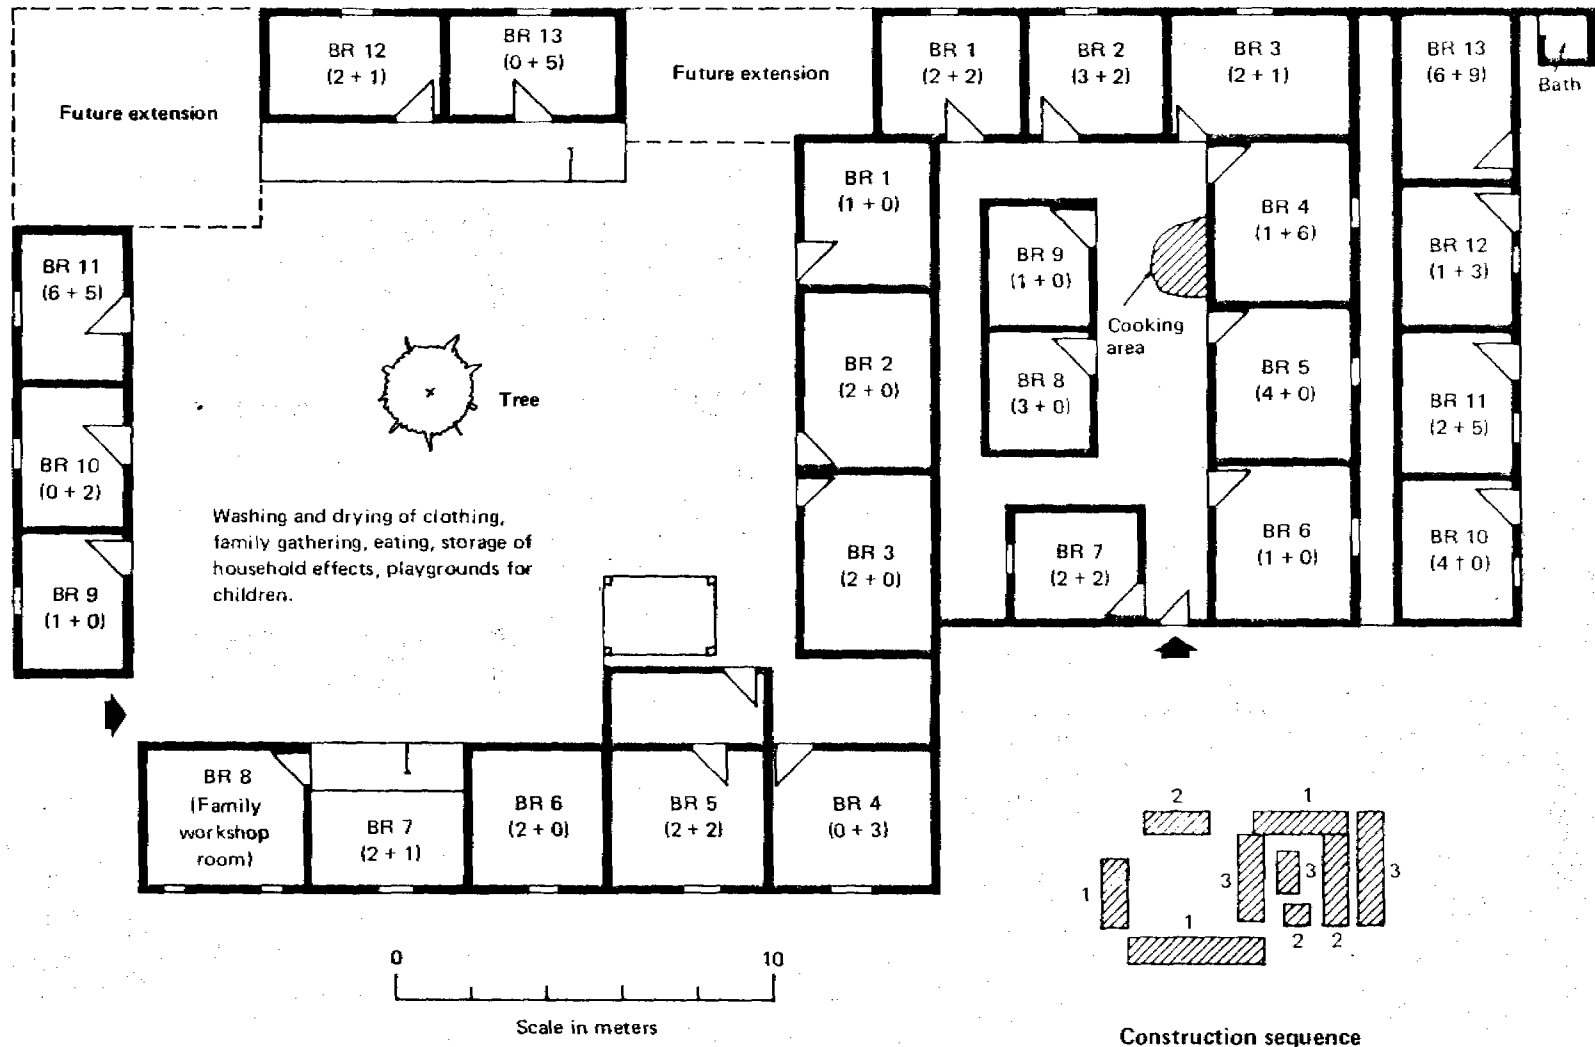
Future extension

BR 12
(2 + 1)

BR 13
(0 + 5)

Future extension

BR 1
(2 + 2)

BR 2
(3 + 2)

BR 3
(2 + 1)

BR 13
(6 + 9)

Bath

BR 1
(1 + 0)

BR 9
(1 + 0)

BR 4
(1 + 6)

BR 12
(1 + 3)

BR 11
(6 + 5)

Cooking area

BR 2
(2 + 0)

BR 8
(3 + 0)

BR 5
(4 + 0)

BR 11
(2 + 5)

Tree

BR 10
(0 + 2)

Washing and drying of clothing, family gathering, eating, storage of household effects, playgrounds for children.

BR 3
(2 + 0)

BR 7
(2 + 2)

BR 6
(1 + 0)

BR 10
(4 + 0)

BR 9
(1 + 0)

BR 8
(Family workshop room)

BR 7
(2 + 1)

BR 6
(2 + 0)

BR 5
(2 + 2)

BR 4
(0 + 3)

0
10
Scale in meters

2
1
1
3
3
3
1
2
2

Construction sequence